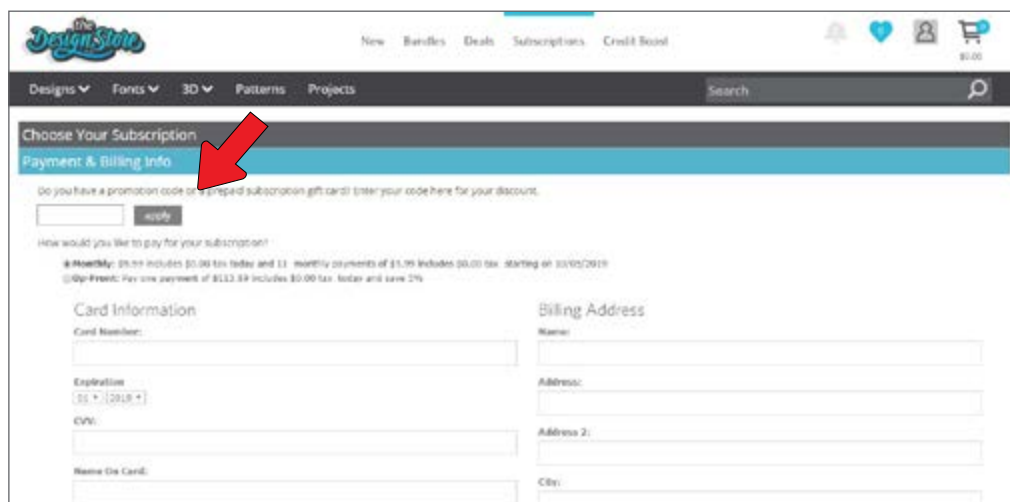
the Design Store

New Bundles Deals Subscriptions Credit Boost

0

0

$0.00

Designs ▾ Fonts ▾ 3D ▾ Patterns Projects

Search

Choose Your Subscription

Payment & Billing Info

Do you have a promotion code or a prepaid subscription gift card? Enter your code here for your discount.

apply

How would you like to pay for your subscription?

Monthly: $9.99 includes $0.00 tax today and 11 monthly payments of $5.99 includes $0.00 tax starting on 10/05/2019

Up-Front: Pay one payment of $113.89 includes $0.00 tax today and save 5%

Card Information

Card Number:

Expiration

01 ▾ 2019 ▾

CVV:

Name On Card:

Billing Address

Name:

Address:

Address 2:

City: